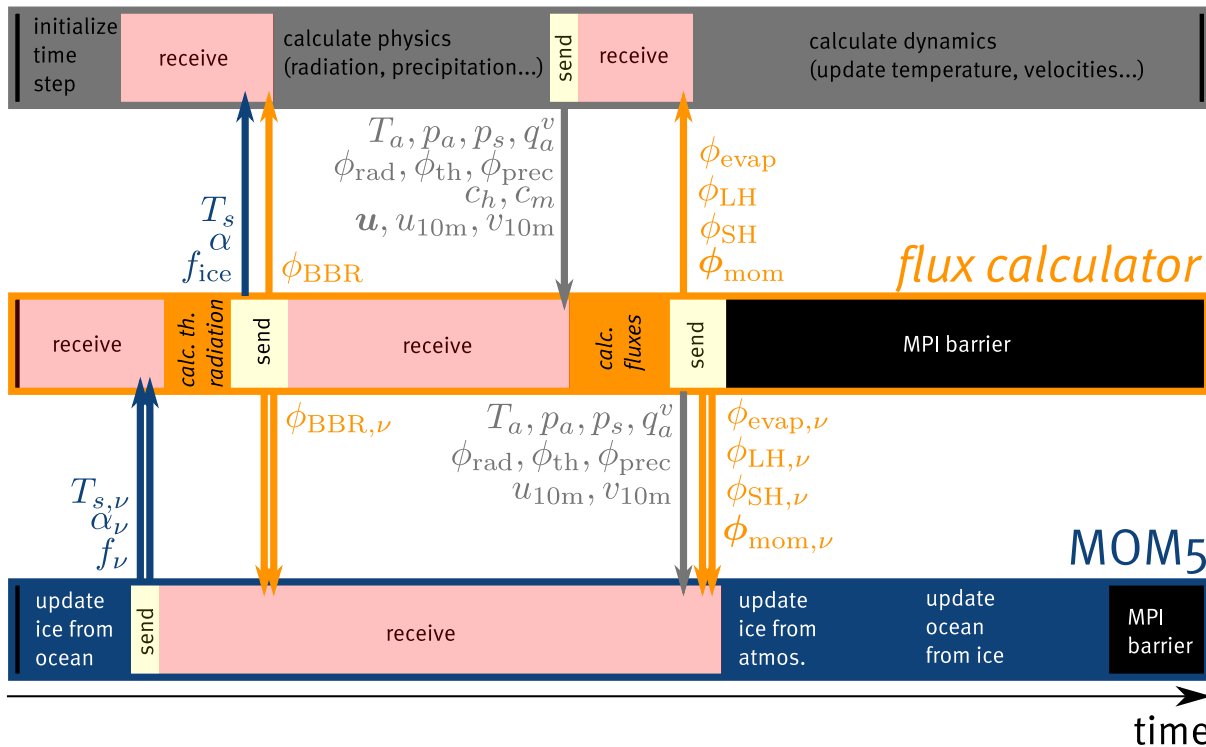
initialize time step

receive

calculate physics (radiation, precipitation...)

send

receive

calculate dynamics (update temperature, velocities...)

$T_s$
$\alpha$
$f_{\text{ice}}$

$\phi_{\text{BBR}}$

$T_a, p_a, p_s, q_a^v$
$\phi_{\text{rad}}, \phi_{\text{th}}, \phi_{\text{prec}}$
$c_h, c_m$
$\boldsymbol{u}, u_{10\text{m}}, v_{10\text{m}}$

$\phi_{\text{evap}}$
$\phi_{\text{LH}}$
$\phi_{\text{SH}}$
$\boldsymbol{\phi}_{\text{mom}}$

flux calculator

receive

calc. th. radiation

send

receive

calc. fluxes

send

MPI barrier

$T_{s,\nu}$
$\alpha_\nu$
$f_\nu$

$\phi_{\text{BBR},\nu}$

$T_a, p_a, p_s, q_a^v$
$\phi_{\text{rad}}, \phi_{\text{th}}, \phi_{\text{prec}}$
$u_{10\text{m}}, v_{10\text{m}}$

$\phi_{\text{evap},\nu}$
$\phi_{\text{LH},\nu}$
$\phi_{\text{SH},\nu}$
$\boldsymbol{\phi}_{\text{mom},\nu}$

MOM5

update ice from ocean

send

receive

update ice from atmos.

update ocean from ice

MPI barrier

time